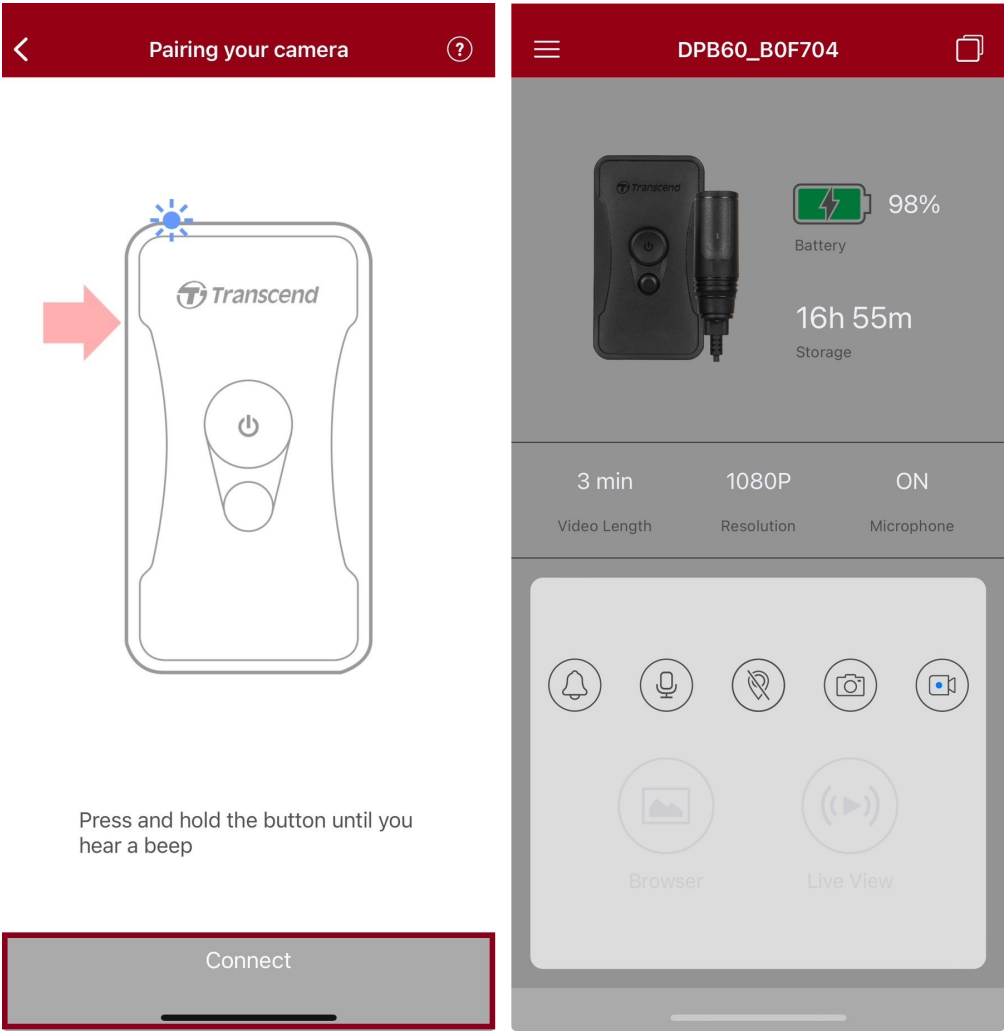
Pairing your camera

Transcend

Press and hold the button until you hear a beep

Connect

DPB60_B0F704

Transcend

98%

Battery

16h 55m

Storage

3 min
Video Length

1080P
Resolution

ON
Microphone

Browser

Live View